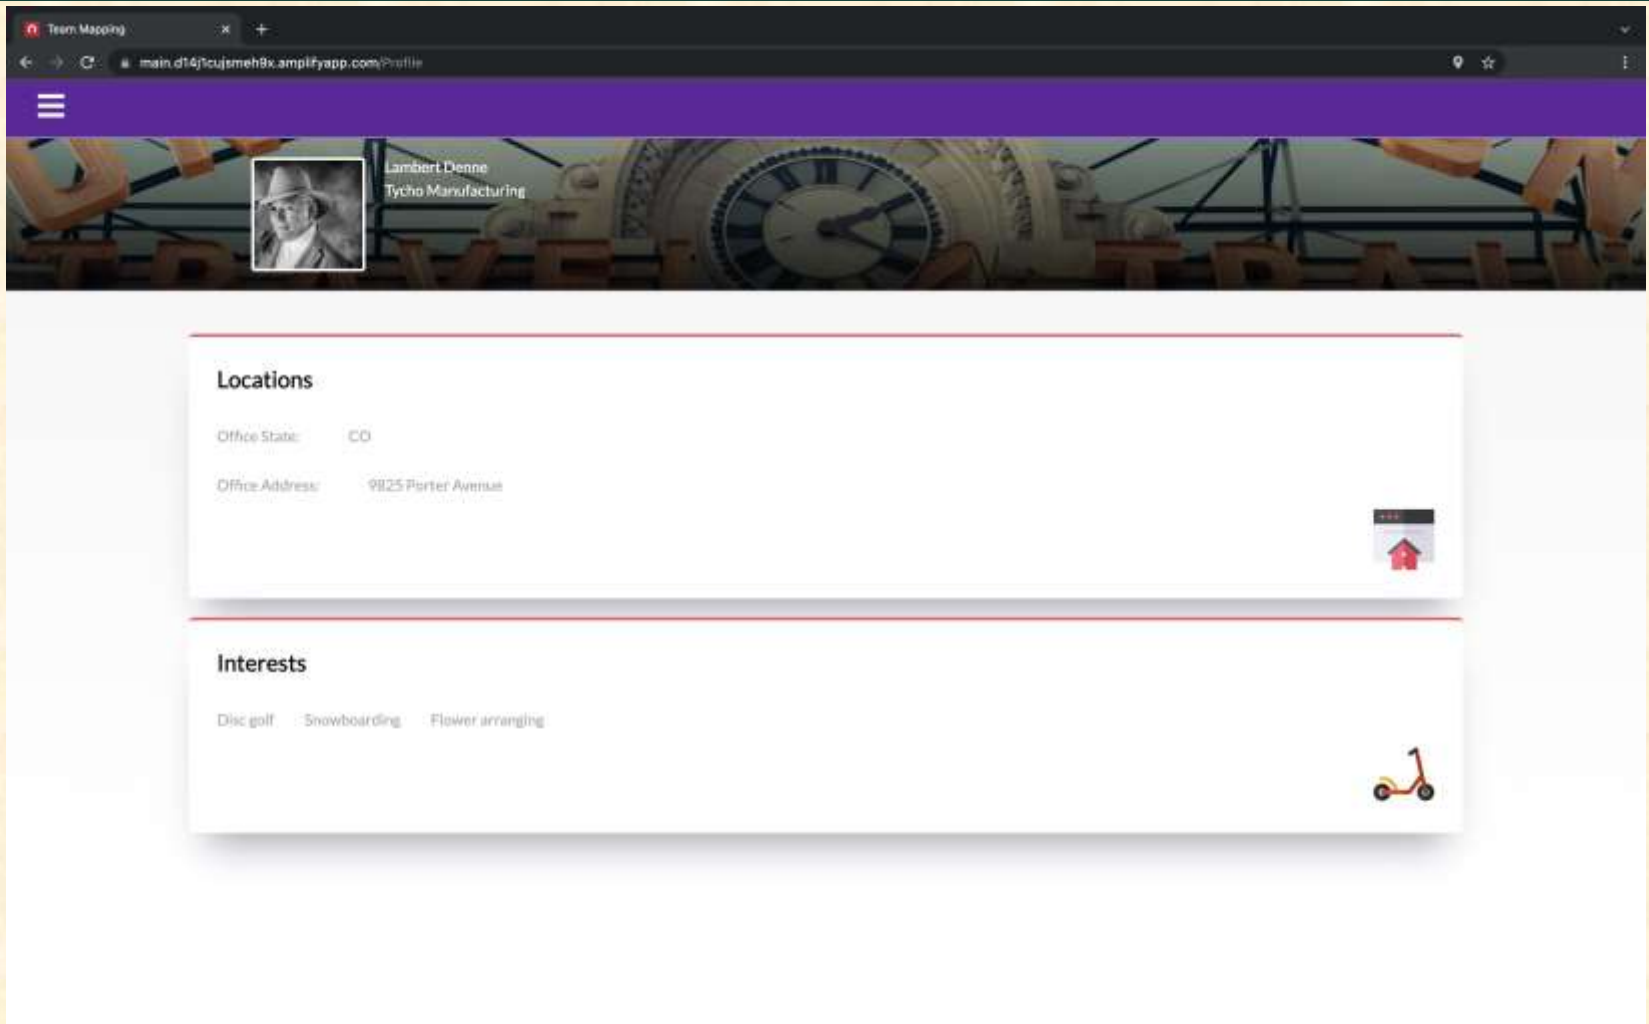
Team Mapping

main.d14j1cujsmeh9x.amplifyapp.com/Profile

Lambert Denne
Tycho Manufacturing

Locations

Office State: CO

Office Address: 9825 Porter Avenue

Interests

Disc golf Snowboarding Flower arranging